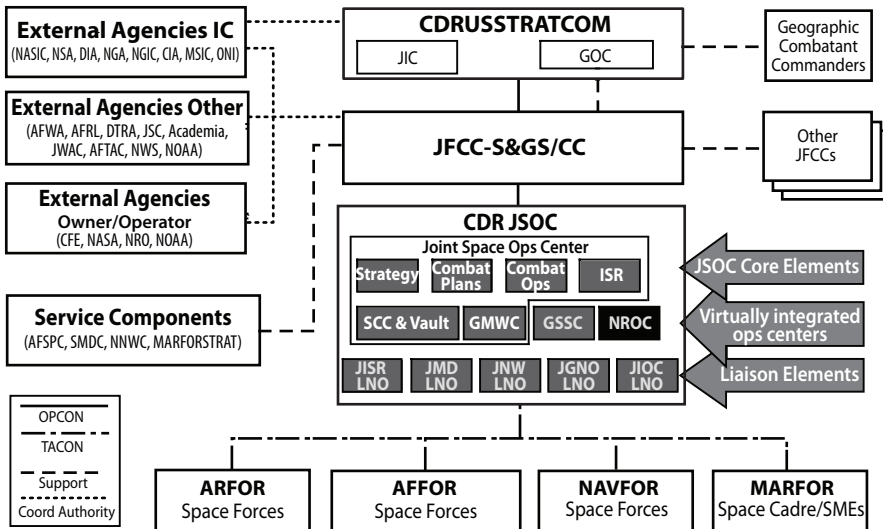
External Agencies IC
(NASIC, NSA, DIA, NGA, NGIC, CIA, MSIC, ONI)

External Agencies Other
(AFWA, AFRL, DTRA, JSC, Academia, JWAC, AFTAC, NWS, NOAA)

External Agencies
Owner/Operator
(CFE, NASA, NRO, NOAA)

Service Components
(AFSPC, SMDC, NNWC, MARFORSTRAT)

CDRUSSTRATCOM
JIC
GOC

Geographic Combatant Commanders

JFCC-S&GS/CC

Other JFCCs

CDR JSOC
Joint Space Ops Center
Strategy
Combat Plans
Combat Ops
ISR
SCC & Vault
GMWC
GSSC
NROC
JISR LNO
JMD LNO
JNW LNO
JGNO LNO
JIOC LNO

JSOC Core Elements
Virtually integrated ops centers
Liaison Elements

OPCON
TACON
Support
Coord Authority

ARFOR
Space Forces
AFFOR
Space Forces
NAVFOR
Space Forces
MARFOR
Space Cadre/SMEs